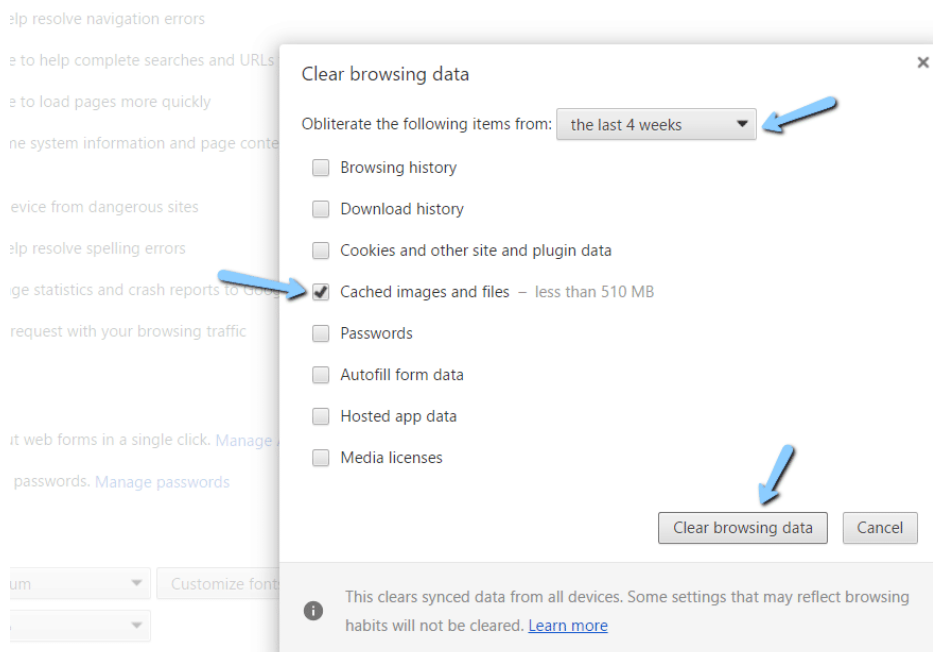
elp resolve navigation errors
e to help complete searches and URLs
e to load pages more quickly
ne system information and page conte
evice from dangerous sites
elp resolve spelling errors
ge statistics and crash reports to Goog
request with your browsing traffic
ut web forms in a single click. Manage
passwords. Manage passwords
um
Customize font

Clear browsing data
×
Obliterate the following items from: the last 4 weeks
Browsing history
Download history
Cookies and other site and plugin data
Cached images and files – less than 510 MB
Passwords
Autofill form data
Hosted app data
Media licenses
Clear browsing data
Cancel
This clears synced data from all devices. Some settings that may reflect browsing habits will not be cleared. Learn more